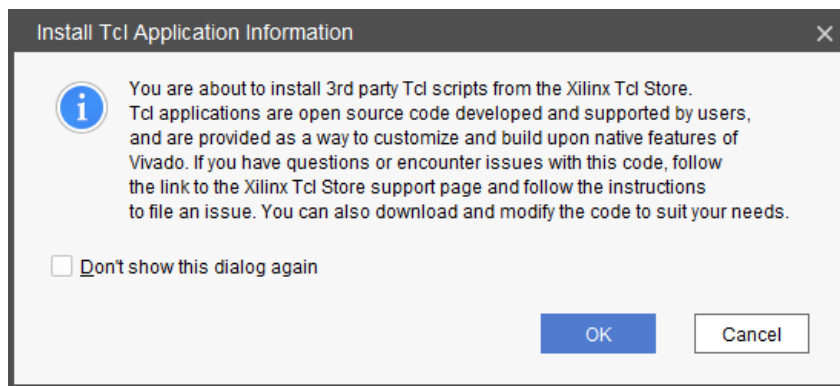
Install Tcl Application Information

×

i

You are about to install 3rd party Tcl scripts from the Xilinx Tcl Store. Tcl applications are open source code developed and supported by users, and are provided as a way to customize and build upon native features of Vivado. If you have questions or encounter issues with this code, follow the link to the Xilinx Tcl Store support page and follow the instructions to file an issue. You can also download and modify the code to suit your needs.

Don't show this dialog again

OK

Cancel